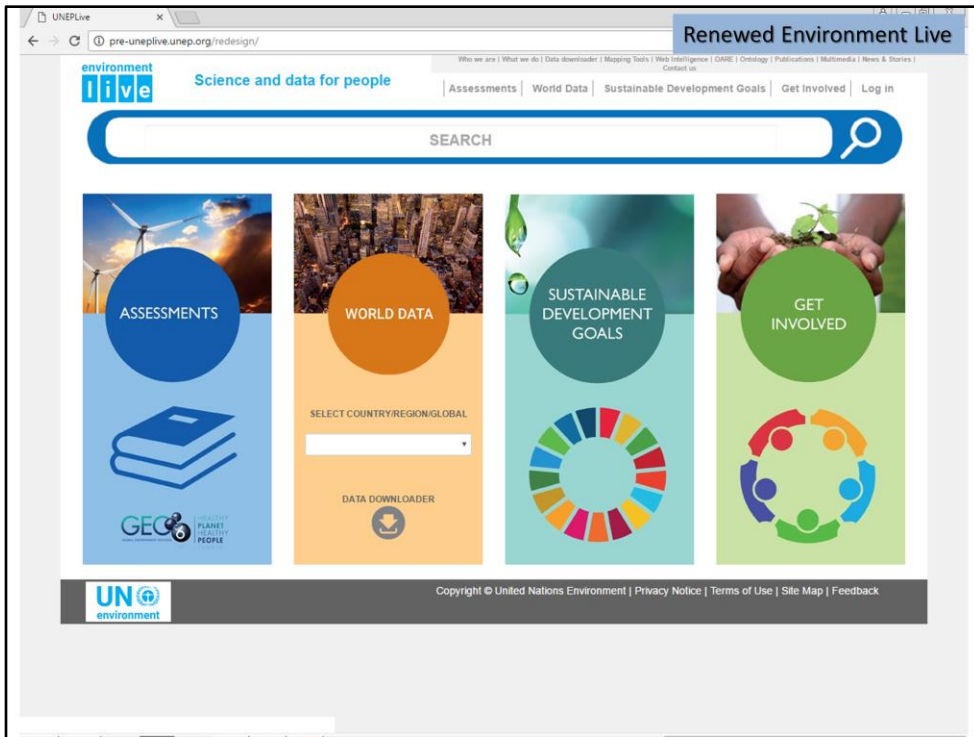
UNEPLive ×

pre-uneplive.unep.org/redesign/

Renewed Environment Live

Who we are | What we do | Data downloader | Mapping Tools | Web Intelligence | OARE | Ontology | Publications | Multimedia | News & Stories | Contact us

environment live

Science and data for people

Assessments | World Data | Sustainable Development Goals | Get Involved | Log in

SEARCH

ASSESSMENTS

GEO6 HEALTHY PLANET HEALTHY PEOPLE

WORLD DATA

SELECT COUNTRY/REGION/GLOBAL

DATA DOWNLOADER

SUSTAINABLE DEVELOPMENT GOALS

GET INVOLVED

UN environment

Copyright © United Nations Environment | Privacy Notice | Terms of Use | Site Map | Feedback